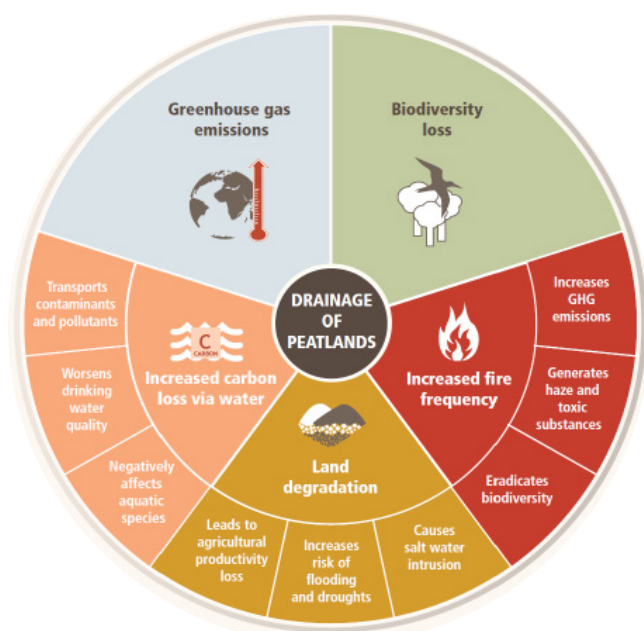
Greenhouse gas emissions

Biodiversity loss

DRAINAGE OF PEATLANDS

Transports contaminants and pollutants

Worsens drinking water quality

Negatively affects aquatic species

C
CARBON

Increased carbon loss via water

Increases GHG emissions

Generates haze and toxic substances

Eradicates biodiversity

Increased fire frequency

Land degradation

Leads to agricultural productivity loss

Increases risk of flooding and droughts

Causes salt water intrusion